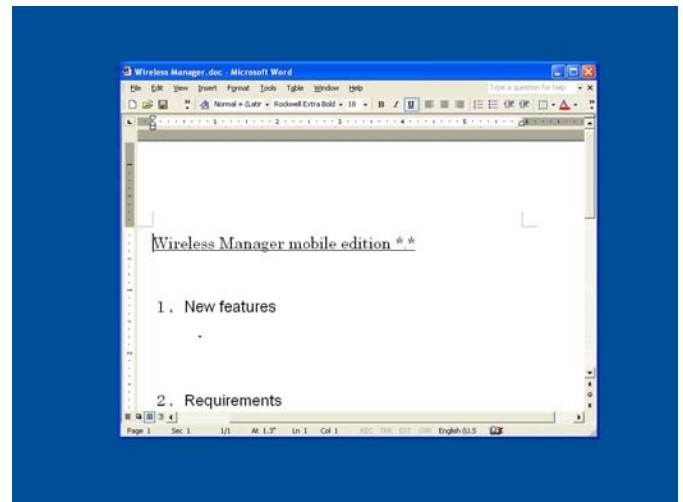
Wireless Manager.doc - Microsoft Word

File Edit View Insert Format Tools Table Window Help

Type a question for help

Normal + (Latin Rockwell Extra Bold 18 B I U

Wireless Manager mobile edition **

1. New features

-

2. Requirements

Page 1 Sec 1 1/1 At 1.3" Ln 1 Col 1 REC TRK EXT OVR English (U.S